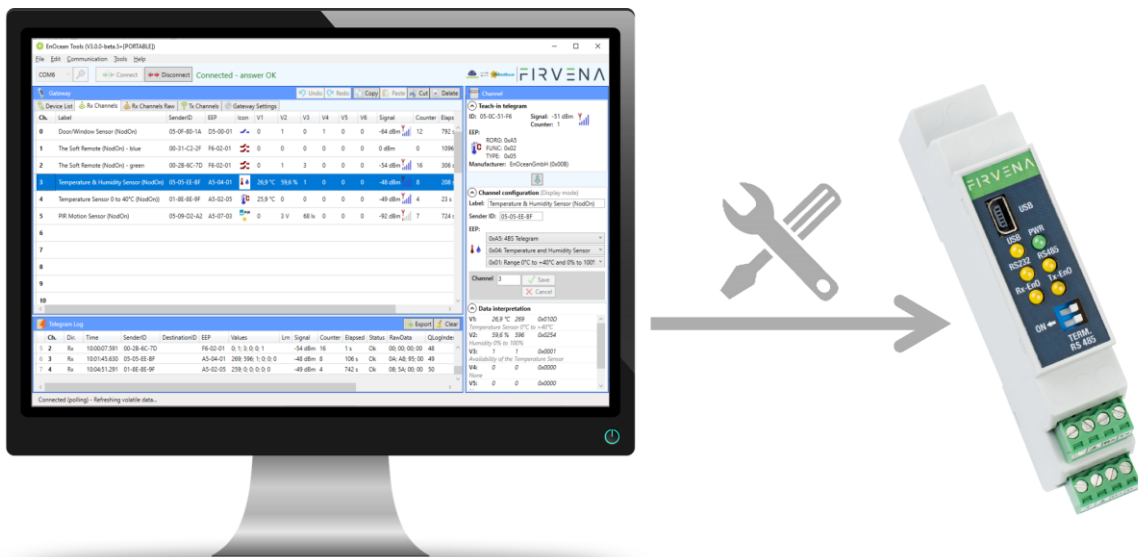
EnOcean Tools (V3.0.0-beta.3+[PORTABLE])

File Edit Communication Tools Help

COM6 Connect Disconnect Connected - answer OK

FIRVENA

Gateway

Undo Redo Copy Paste Cut Delete

Device List Rx Channels Rx Channels Raw Tx Channels Gateway Settings

| Ch. | Label | SenderID | EEP | Icon | V1 | V2 | V3 | V4 | V5 | V6 | Signal | Counter | Elaps |
|---|---|---|---|---|---|---|---|---|---|---|---|---|---|
| 0 | Door/Window Sensor (NodOn) | 05-0F-80-1A | D5-00-01 | | 0 | 1 | 0 | 1 | 0 | 0 | -64 dBm | 12 | 792 s |
| 1 | The Soft Remote (NodOn) - blue | 00-31-C2-2F | F6-02-01 | | 0 | 0 | 0 | 0 | 0 | 0 | 0 dBm | 0 | 1096 |
| 2 | The Soft Remote (NodOn) - green | 00-28-6C-7D | F6-02-01 | | 0 | 1 | 3 | 0 | 0 | 0 | -54 dBm | 16 | 306 s |
| 3 | Temperature & Humidity Sensor (NodOn) | 05-05-EE-8F | A5-04-01 | | 26,9 °C | 59,6 % | 1 | 0 | 0 | 0 | -48 dBm | 8 | 208 s |
| 4 | Temperature Sensor 0 to 40°C (NodOn) | 01-8E-8E-9F | A5-02-05 | | 25,9 °C | 0 | 0 | 0 | 0 | 0 | -49 dBm | 4 | 23 s |
| 5 | PIR Motion Sensor (NodOn) | 05-09-D2-A2 | A5-07-03 | | 0 | 3 V | 68 lx | 0 | 0 | 0 | -92 dBm | 7 | 724 s |
| 6 | | | | | | | | | | | | | |
| 7 | | | | | | | | | | | | | |
| 8 | | | | | | | | | | | | | |
| 9 | | | | | | | | | | | | | |
| 10 | | | | | | | | | | | | | |

Telegram Log Export Clear

| | Ch. | Dir. | Time | SenderID | DestinationID | EEP | Values | Lrn | Signal | Counter | Elapsed | Status | RawData | QLogIndex |
|---|---|---|---|---|---|---|---|---|---|---|---|---|---|---|
| 5 | 2 | Rx | 10:00:07.591 | 00-28-6C-7D | | F6-02-01 | 0; 1; 3; 0; 0; 1 | | -54 dBm | 16 | 1 s | Ok | 00; 00; 00; 00 | 48 |
| 6 | 3 | Rx | 10:01:45.630 | 05-05-EE-8F | | A5-04-01 | 269; 596; 1; 0; 0; 0 | | -48 dBm | 8 | 106 s | Ok | 04; A8; 95; 00 | 49 |
| 7 | 4 | Rx | 10:04:51.291 | 01-8E-8E-9F | | A5-02-05 | 259; 0; 0; 0; 0; 0 | | -49 dBm | 4 | 742 s | Ok | 08; 5A; 00; 00 | 50 |

Connected (polling) - Refreshing volatile data...

Channel

Teach-in telegram
ID: 05-0C-51-F6 Signal: -51 dBm Counter: 1
EEP:
RORG: 0xA5
FUNC: 0x02
TYPE: 0x05
Manufacturer: EnOceanGmbH (0x00B)

Channel configuration (Display mode)
Label: Temperature & Humidity Sensor (NodOn)
Sender ID: 05-05-EE-8F
EEP:
0xA5: 4BS Telegram
0x04: Temperature and Humidity Sensor
0x01: Range 0°C to +40°C and 0% to 100%
Channel 3 Save Cancel

Data interpretation
V1: 26,9 °C 269 0x010D
Temperature Sensor 0°C to +40°C
V2: 59,6 % 596 0x0254
Humidity 0% to 100%
V3: 1 1 0x0001
Availability of the Temperature Sensor
V4: 0 0 0x0000
None
V5: 0 0 0x0000

FIRVENA
USB
USB PWR
RS232 RS485
Rx-EnO Tx-EnO
ON
TERM. RS 485